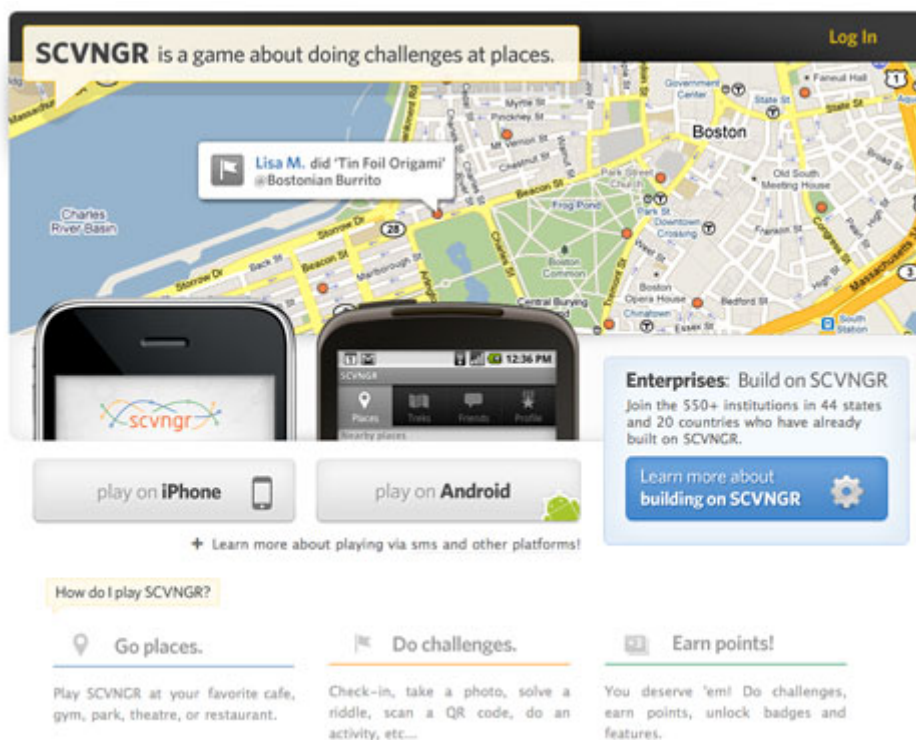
SCVNGR is a game about doing challenges at places.

Log In

Lisa M. did 'Tin Foil Origami' @Bostonian Burrito

Massachusetts Ave
Charles River Basin
Storrow Dr
Back St
Beacon St
Marlborough St
Myrtle St
Pinckney St
Chestnut St
Mt Vernon St
Beacon St
Frog Pond
Boston Common
Central Burying Ground
Park Street Church
Government Center
State St
Faneuil Hall
Boston
Old South Meeting House
Downtown Crossing
Boston Opera House
Chinatown
Essex St
Bedford St
Franklin St
Congress St
South Station
Tremont St
Charles St
Arlington St
28
1
93

scvngr

12:36 PM
SCVNGR
Places
Treks
Friends
Profile
Nearby places

Enterprises: Build on SCVNGR
Join the 550+ institutions in 44 states and 20 countries who have already built on SCVNGR.

Learn more about building on SCVNGR

play on iPhone

play on Android

+ Learn more about playing via sms and other platforms!

How do I play SCVNGR?

Go places.
Play SCVNGR at your favorite cafe, gym, park, theatre, or restaurant.

Do challenges.
Check-in, take a photo, solve a riddle, scan a QR code, do an activity, etc...

Earn points!
You deserve 'em! Do challenges, earn points, unlock badges and features.